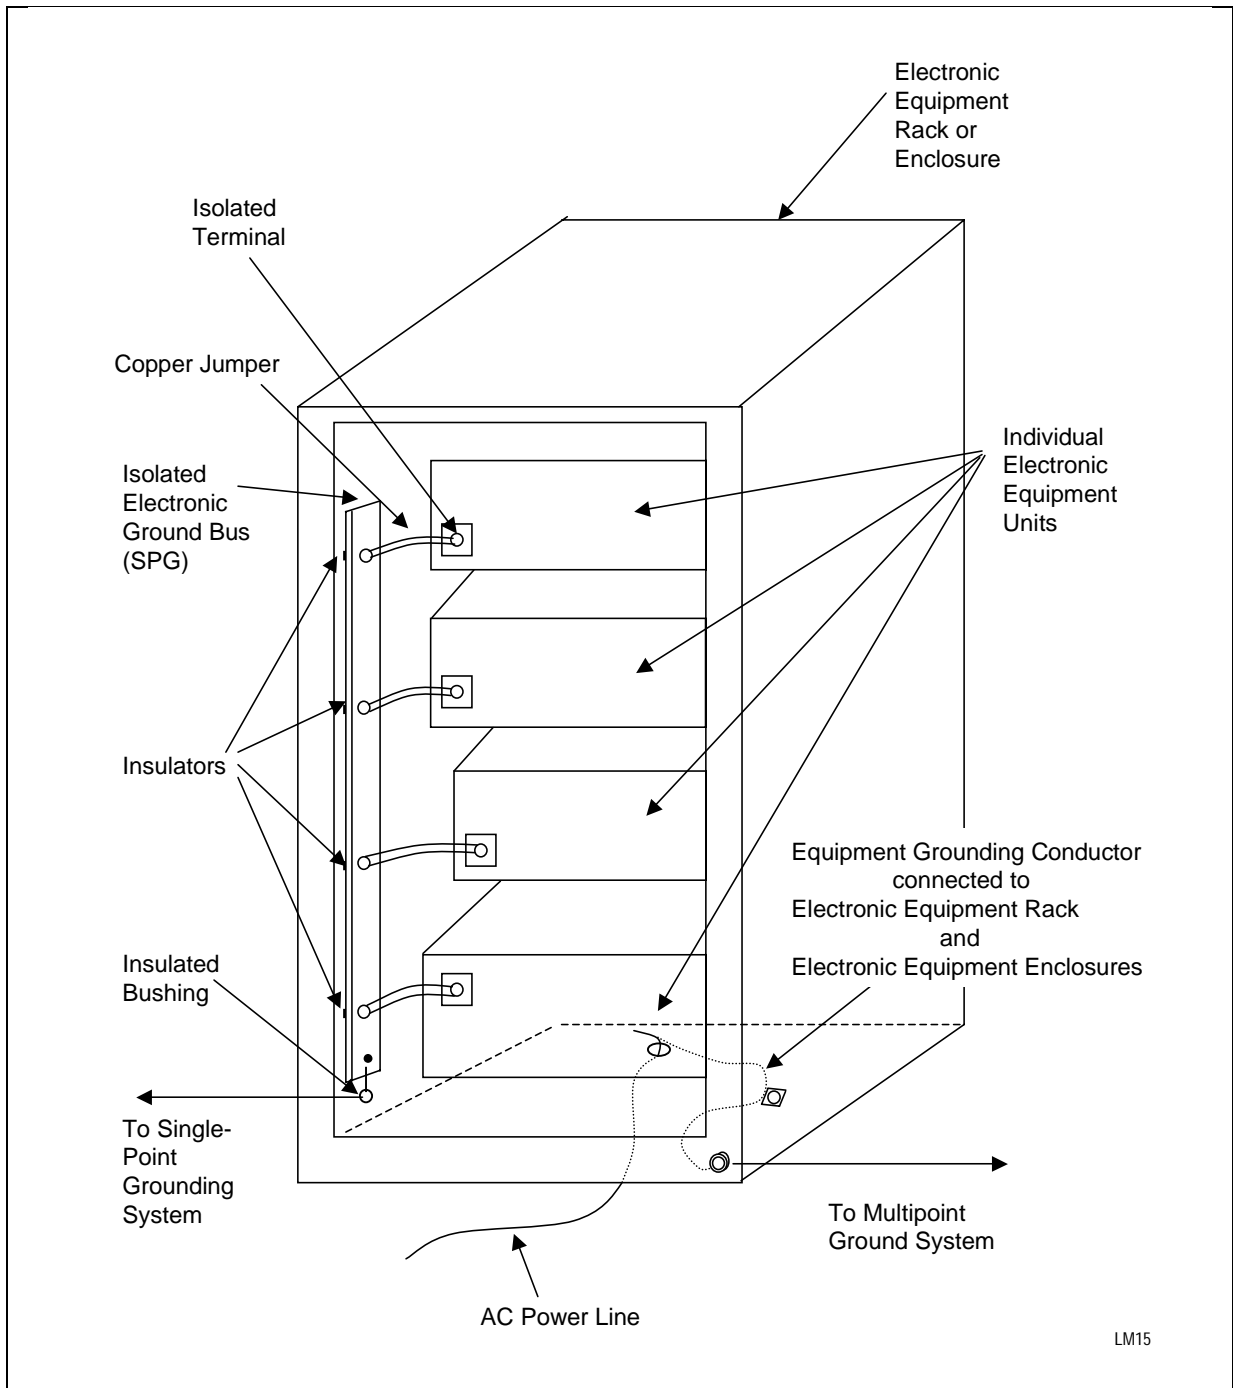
Electronic Equipment Rack or Enclosure

Isolated Terminal

Copper Jumper

Isolated Electronic Ground Bus (SPG)

Individual Electronic Equipment Units

Insulators

Equipment Grounding Conductor connected to Electronic Equipment Rack and Electronic Equipment Enclosures

Insulated Bushing

To Single-Point Grounding System

To Multipoint Ground System

AC Power Line

LM15